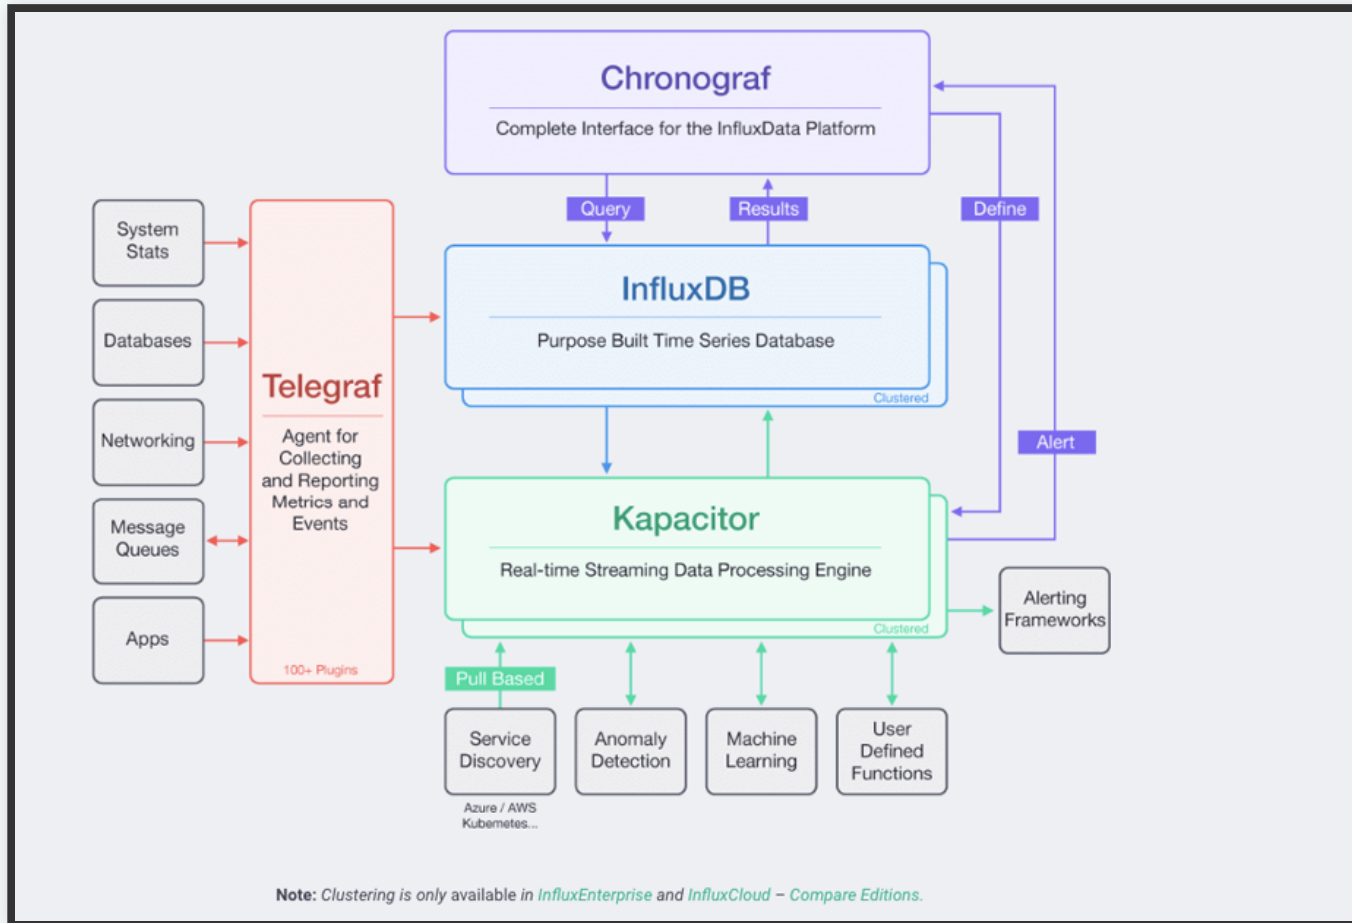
Chronograf

Complete Interface for the InfluxData Platform

Query

Results

Define

System Stats

Databases

Networking

Message Queues

Apps

Telegraf

Agent for Collecting and Reporting Metrics and Events

100+ Plugins

InfluxDB

Purpose Built Time Series Database

Clustered

Alert

Kapacitor

Real-time Streaming Data Processing Engine

Clustered

Alerting Frameworks

Pull Based

Service Discovery

Azure / AWS Kubernetes...

Anomaly Detection

Machine Learning

User Defined Functions

Note: Clustering is only available in InfluxEnterprise and InfluxCloud – Compare Editions.